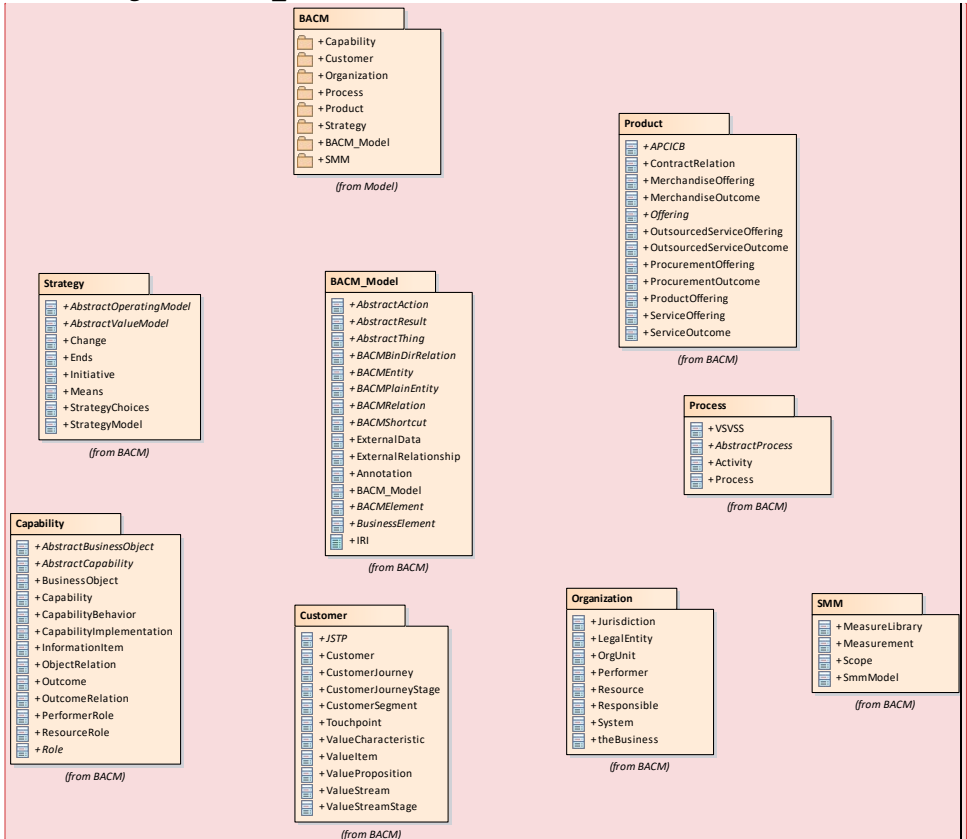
BACM
+Capability
+Customer
+Organization
+Process
+Product
+Strategy
+BACM_Model
+SMM
(from Model)

Product
+APCICB
+ContractRelation
+MerchandiseOffering
+MerchandiseOutcome
+Offering
+OutsourcedServiceOffering
+OutsourcedServiceOutcome
+ProcurementOffering
+ProcurementOutcome
+ProductOffering
+ServiceOffering
+ServiceOutcome
(from BACM)

Strategy
+AbstractOperatingModel
+AbstractValueModel
+Change
+Ends
+Initiative
+Means
+StrategyChoices
+StrategyModel
(from BACM)

BACM_Model
+AbstractAction
+AbstractResult
+AbstractThing
+BACMBinDirRelation
+BACMEntity
+BACMPlainEntity
+BACMRelation
+BACMShortcut
+ExternalData
+ExternalRelationship
+Annotation
+BACM_Model
+BACMElement
+BusinessElement
+IRI
(from BACM)

Process
+VSVSS
+AbstractProcess
+Activity
+Process
(from BACM)

Capability
+AbstractBusinessObject
+AbstractCapability
+BusinessObject
+Capability
+CapabilityBehavior
+CapabilityImplementation
+InformationItem
+ObjectRelation
+Outcome
+OutcomeRelation
+PerformerRole
+ResourceRole
+Role
(from BACM)

Customer
+JSTP
+Customer
+CustomerJourney
+CustomerJourneyStage
+CustomerSegment
+Touchpoint
+ValueCharacteristic
+ValueItem
+ValueProposition
+ValueStream
+ValueStreamStage
(from BACM)

Organization
+Jurisdiction
+LegalEntity
+OrgUnit
+Performer
+Resource
+Responsible
+System
+theBusiness
(from BACM)

SMM
+MeasureLibrary
+Measurement
+Scope
+SmmModel
(from BACM)